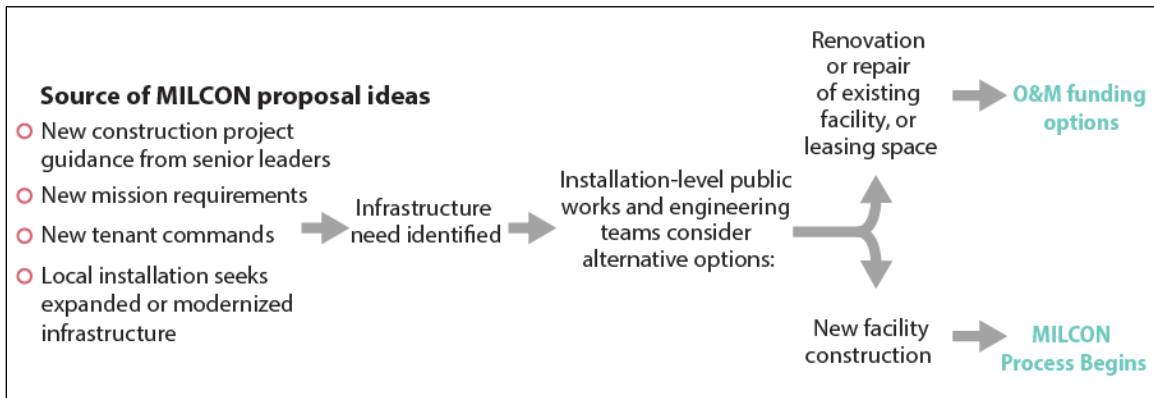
Source of MILCON proposal ideas

New construction project guidance from senior leaders

New mission requirements

New tenant commands

Local installation seeks expanded or modernized infrastructure

Infrastructure need identified

Installation-level public works and engineering teams consider alternative options:

Renovation or repair of existing facility, or leasing space

O&M funding options

New facility construction

MILCON Process Begins